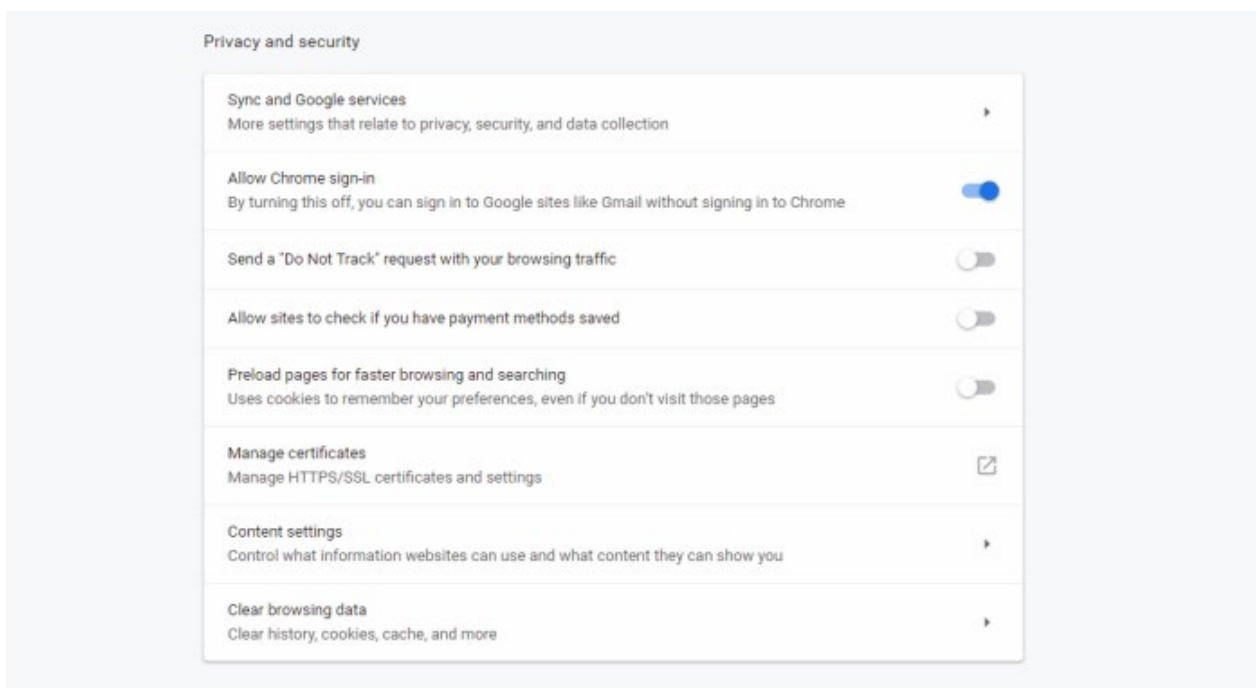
Privacy and security

Sync and Google services
More settings that relate to privacy, security, and data collection

Allow Chrome sign-in
By turning this off, you can sign in to Google sites like Gmail without signing in to Chrome

Send a "Do Not Track" request with your browsing traffic

Allow sites to check if you have payment methods saved

Preload pages for faster browsing and searching
Uses cookies to remember your preferences, even if you don't visit those pages

Manage certificates
Manage HTTPS/SSL certificates and settings

Content settings
Control what information websites can use and what content they can show you

Clear browsing data
Clear history, cookies, cache, and more